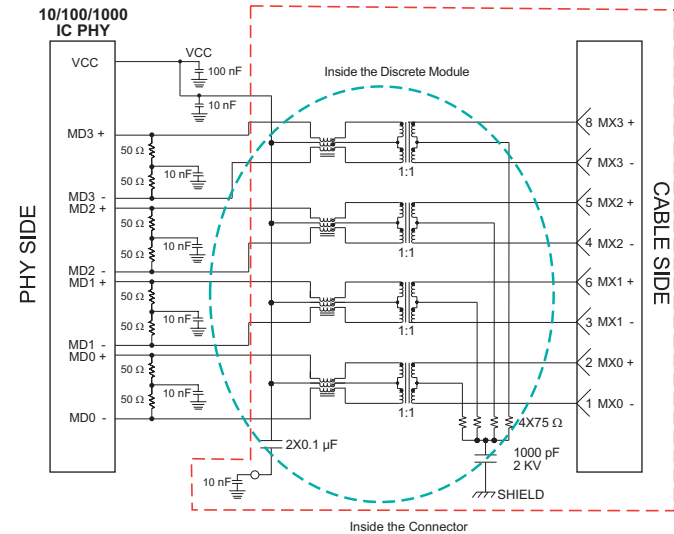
10/100/1000
IC PHY

VCC

VCC

100 nF

10 nF

Inside the Discrete Module

MD3 +

50 Ω

50 Ω

10 nF

MD3 -
MD2 +

50 Ω

50 Ω

10 nF

MD2 -
MD1 +

50 Ω

50 Ω

10 nF

MD1 -
MD0 +

50 Ω

50 Ω

10 nF

MD0 -

PHY SIDE

1:1

1:1

1:1

1:1

8 MX3 +

7 MX3 -

5 MX2 +

4 MX2 -

6 MX1 +

3 MX1 -

2 MX0 +

1 MX0 -

CABLE SIDE

4X75 Ω

2X0.1 µF

1000 pF
2 KV

10 nF

SHIELD

Inside the Connector